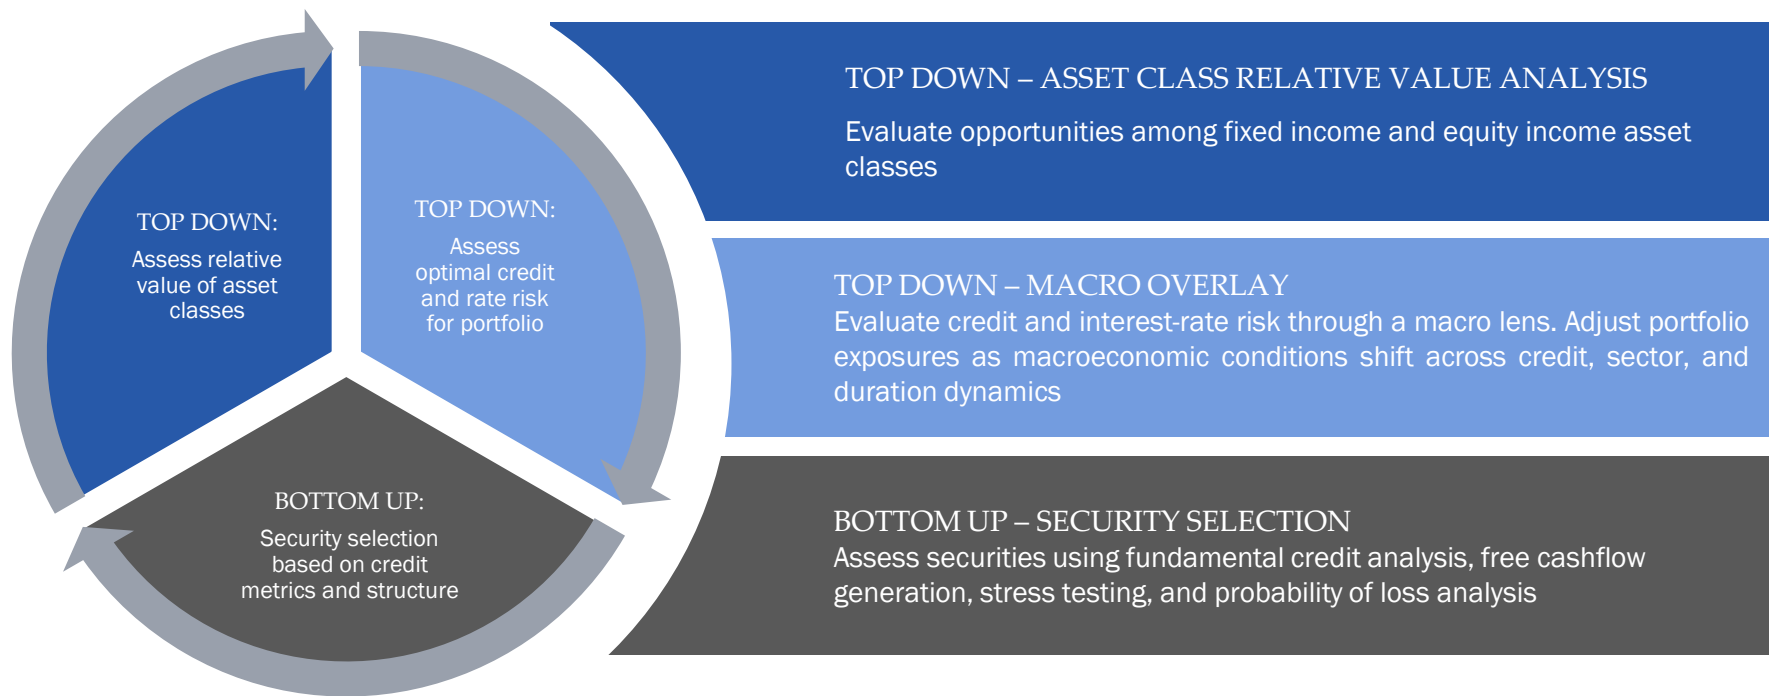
TOP DOWN:
Assess relative value of asset classes

TOP DOWN:
Assess optimal credit and rate risk for portfolio

BOTTOM UP:
Security selection based on credit metrics and structure

TOP DOWN – ASSET CLASS RELATIVE VALUE ANALYSIS
Evaluate opportunities among fixed income and equity income asset classes

TOP DOWN – MACRO OVERLAY
Evaluate credit and interest-rate risk through a macro lens. Adjust portfolio exposures as macroeconomic conditions shift across credit, sector, and duration dynamics

BOTTOM UP – SECURITY SELECTION
Assess securities using fundamental credit analysis, free cashflow generation, stress testing, and probability of loss analysis